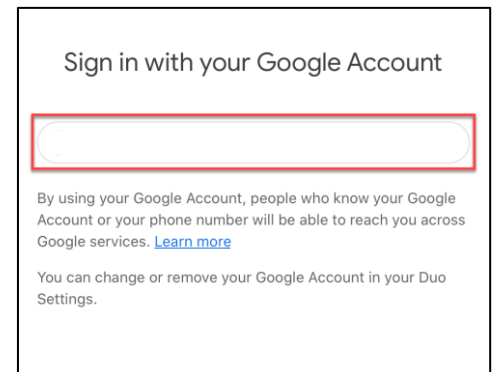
Sign in with your Google Account

By using your Google Account, people who know your Google Account or your phone number will be able to reach you across Google services. Learn more

You can change or remove your Google Account in your Duo Settings.